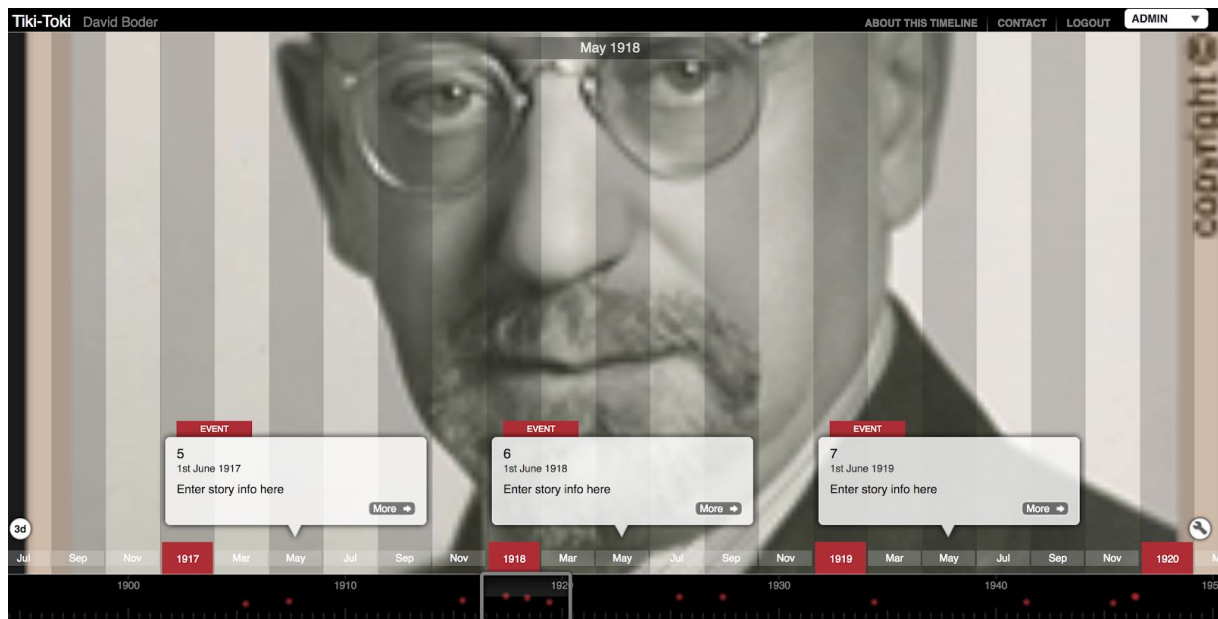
Tiki-Toki David Boder

ABOUT THIS TIMELINE | CONTACT | LOGOUT ADMIN ▼

May 1918

copyright

EVENT
5
1st June 1917
Enter story info here
More

EVENT
6
1st June 1918
Enter story info here
More

EVENT
7
1st June 1919
Enter story info here
More

3d

Jul Sep Nov 1917 Mar May Jul Sep Nov 1918 Mar May Jul Sep Nov 1919 Mar May Jul Sep Nov 1920 M

1900 1910 1920 1930 1940 195